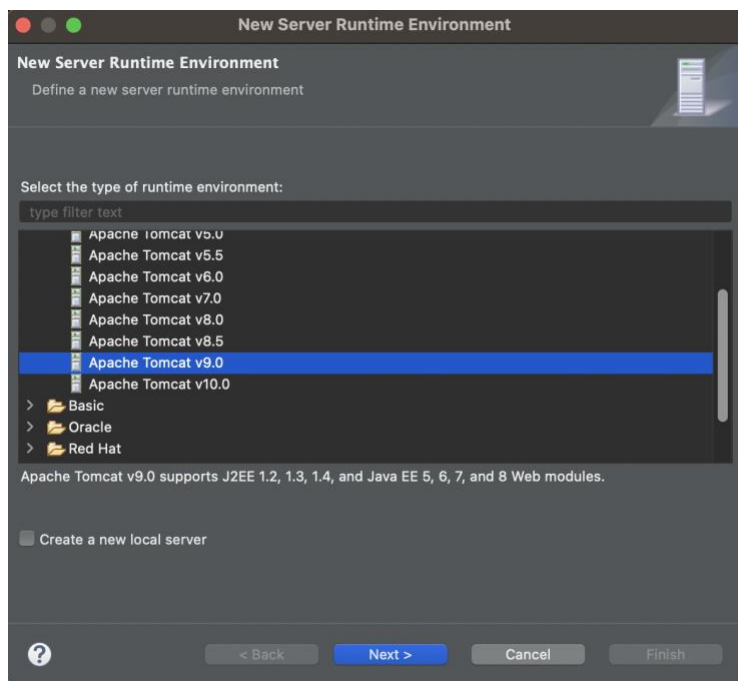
New Server Runtime Environment

New Server Runtime Environment
Define a new server runtime environment

Select the type of runtime environment:
type filter text

Apache Tomcat v5.0
Apache Tomcat v5.5
Apache Tomcat v6.0
Apache Tomcat v7.0
Apache Tomcat v8.0
Apache Tomcat v8.5
Apache Tomcat v9.0
Apache Tomcat v10.0
Basic
Oracle
Red Hat

Apache Tomcat v9.0 supports J2EE 1.2, 1.3, 1.4, and Java EE 5, 6, 7, and 8 Web modules.

Create a new local server

?
< Back
Next >
Cancel
Finish